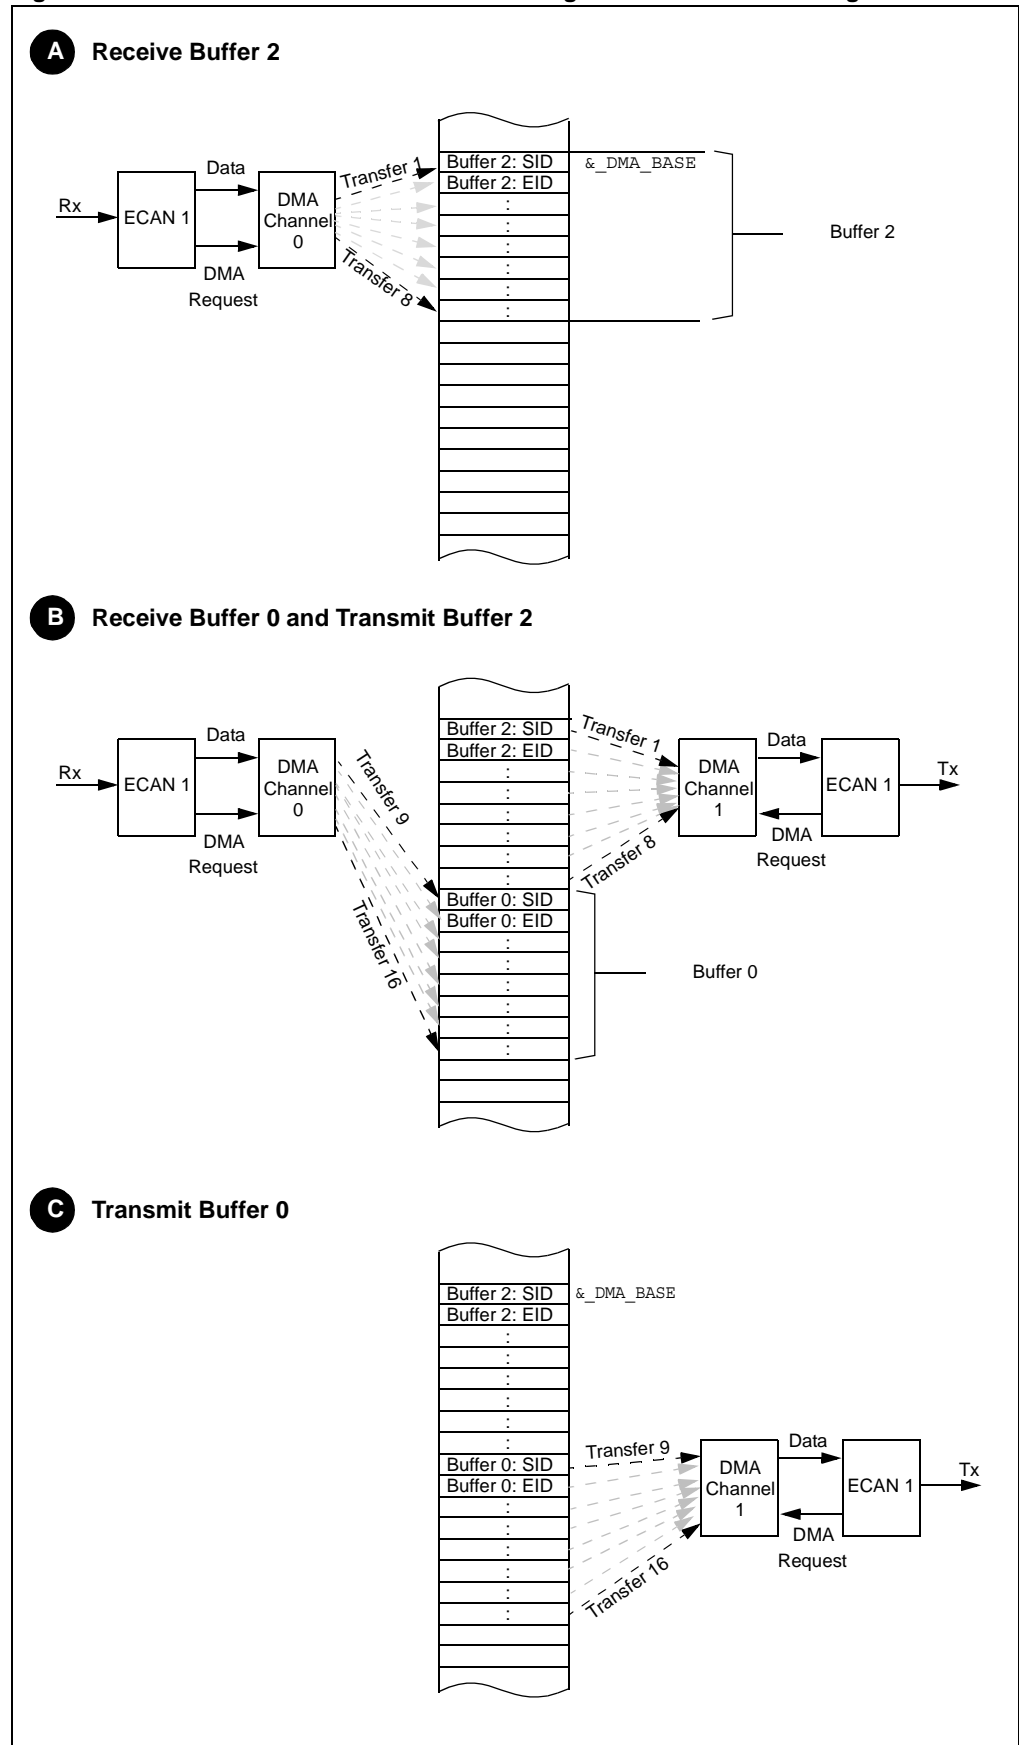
A Receive Buffer 2

Rx
ECAN 1
Data
DMA Request
DMA Channel 0
Transfer 1
Transfer 8
Buffer 2: SID
Buffer 2: EID
&_DMA_BASE
Buffer 2

B Receive Buffer 0 and Transmit Buffer 2

Rx
ECAN 1
Data
DMA Request
DMA Channel 0
Transfer 9
Transfer 16
Buffer 2: SID
Buffer 2: EID
Transfer 1
Transfer 8
DMA Channel 1
Data
DMA Request
ECAN 1
Tx
Buffer 0: SID
Buffer 0: EID
Buffer 0

C Transmit Buffer 0

Buffer 2: SID
Buffer 2: EID
&_DMA_BASE
Buffer 0: SID
Buffer 0: EID
Transfer 9
Transfer 16
DMA Channel 1
Data
DMA Request
ECAN 1
Tx